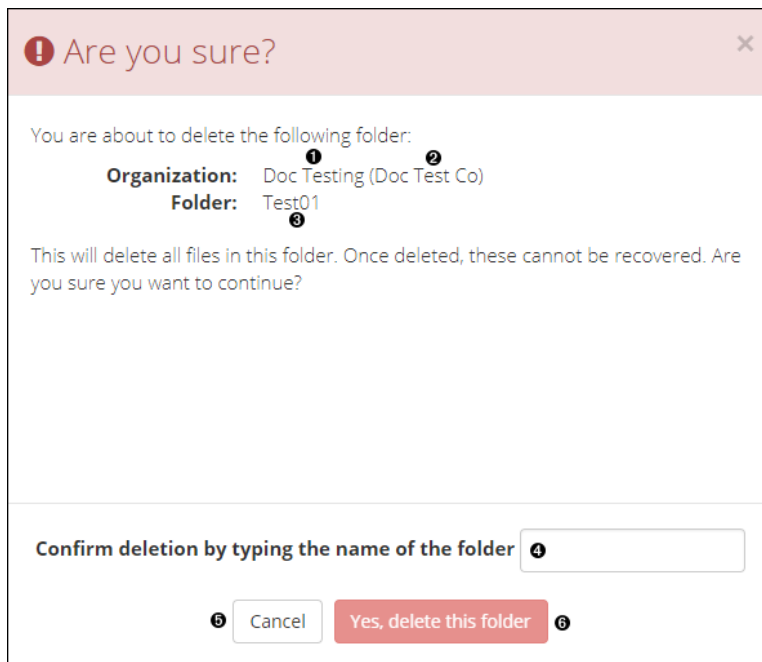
! Are you sure?

×

You are about to delete the following folder:

❶ ❷

Organization: Doc Testing (Doc Test Co)

Folder: Test01

❸

This will delete all files in this folder. Once deleted, these cannot be recovered. Are you sure you want to continue?

Confirm deletion by typing the name of the folder ❹

❺ Cancel Yes, delete this folder ❻